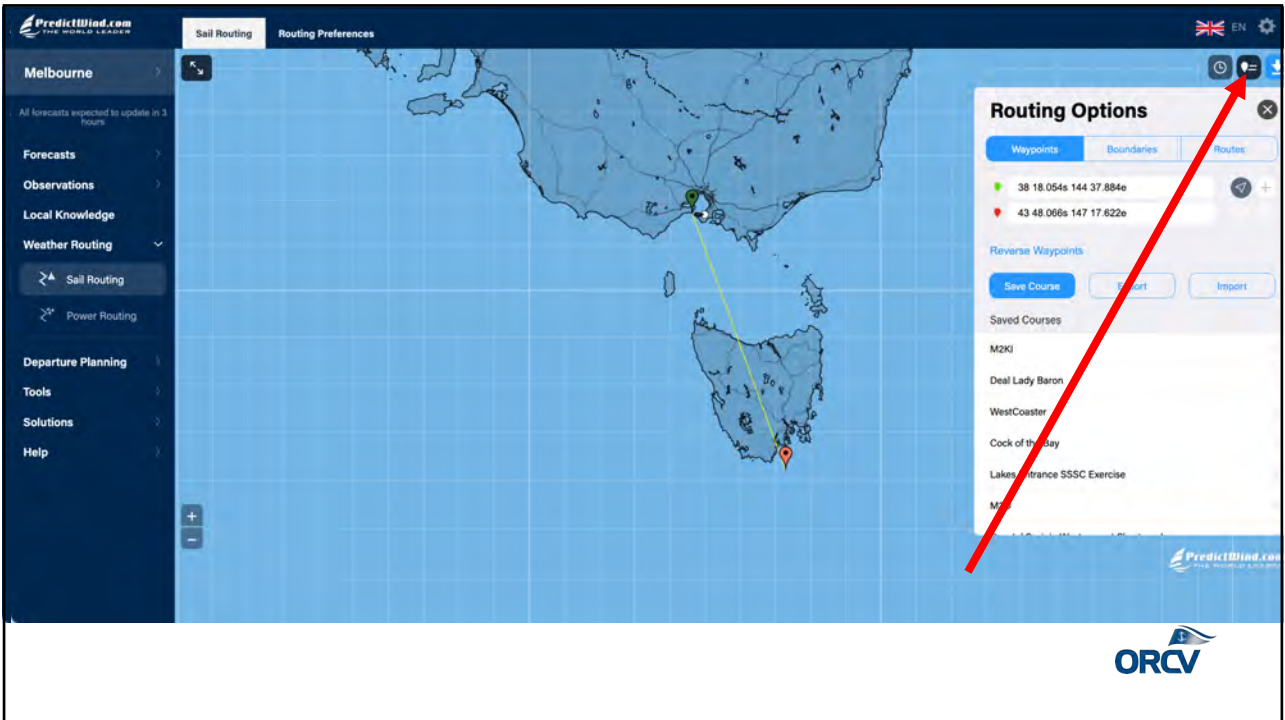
PredictWind.com
THE WORLD LEADER

Sail Routing
Routing Preferences

EN

Melbourne

All forecasts expected to update in 3 hours

Forecasts
Observations
Local Knowledge
Weather Routing
Sail Routing
Power Routing
Departure Planning
Tools
Solutions
Help

Routing Options

Waypoints
Boundaries
Routes

38 18.054s 144 37.884e
43 48.066s 147 17.622e

Reverse Waypoints

Save Course
Export
Import

Saved Courses

M2KI
Deal Lady Baron
WestCoaster
Cock of the Bay
Lakes Entrance SSSC Exercise
M2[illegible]

+
−

PredictWind.com
THE WORLD LEADER

ORCV